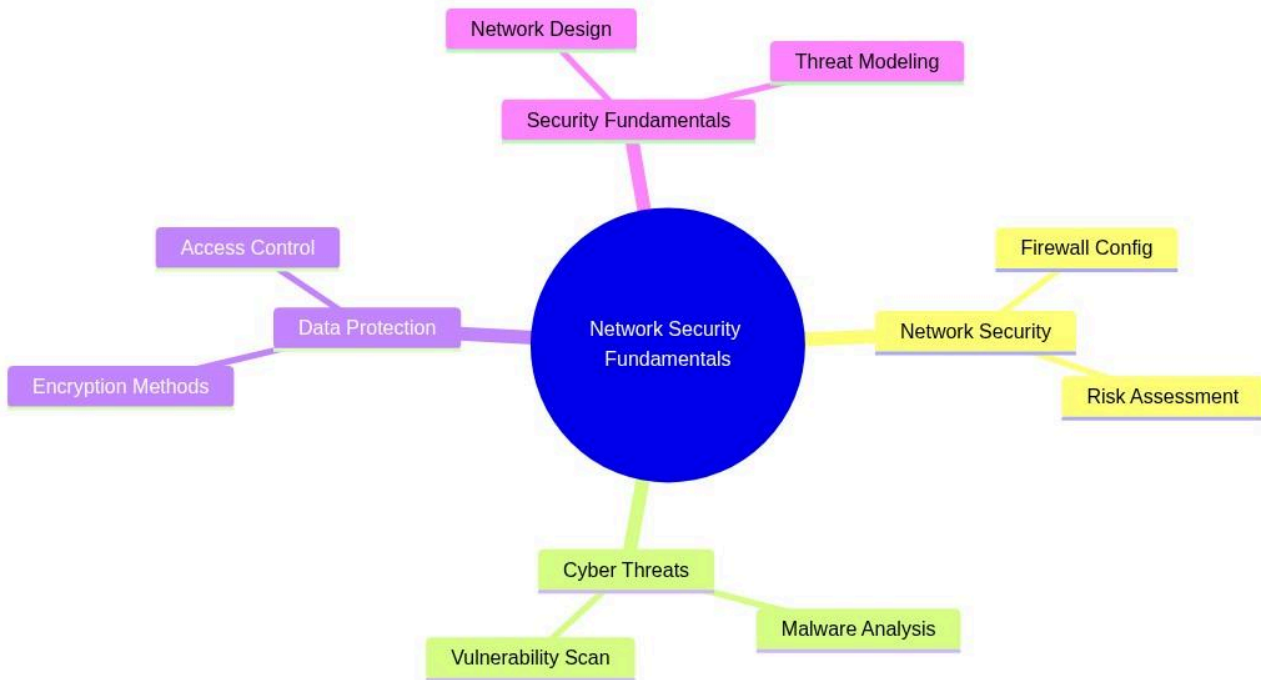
Network Design

Threat Modeling

Security Fundamentals

Access Control

Data Protection

Encryption Methods

Network Security Fundamentals

Firewall Config

Network Security

Risk Assessment

Cyber Threats

Malware Analysis

Vulnerability Scan